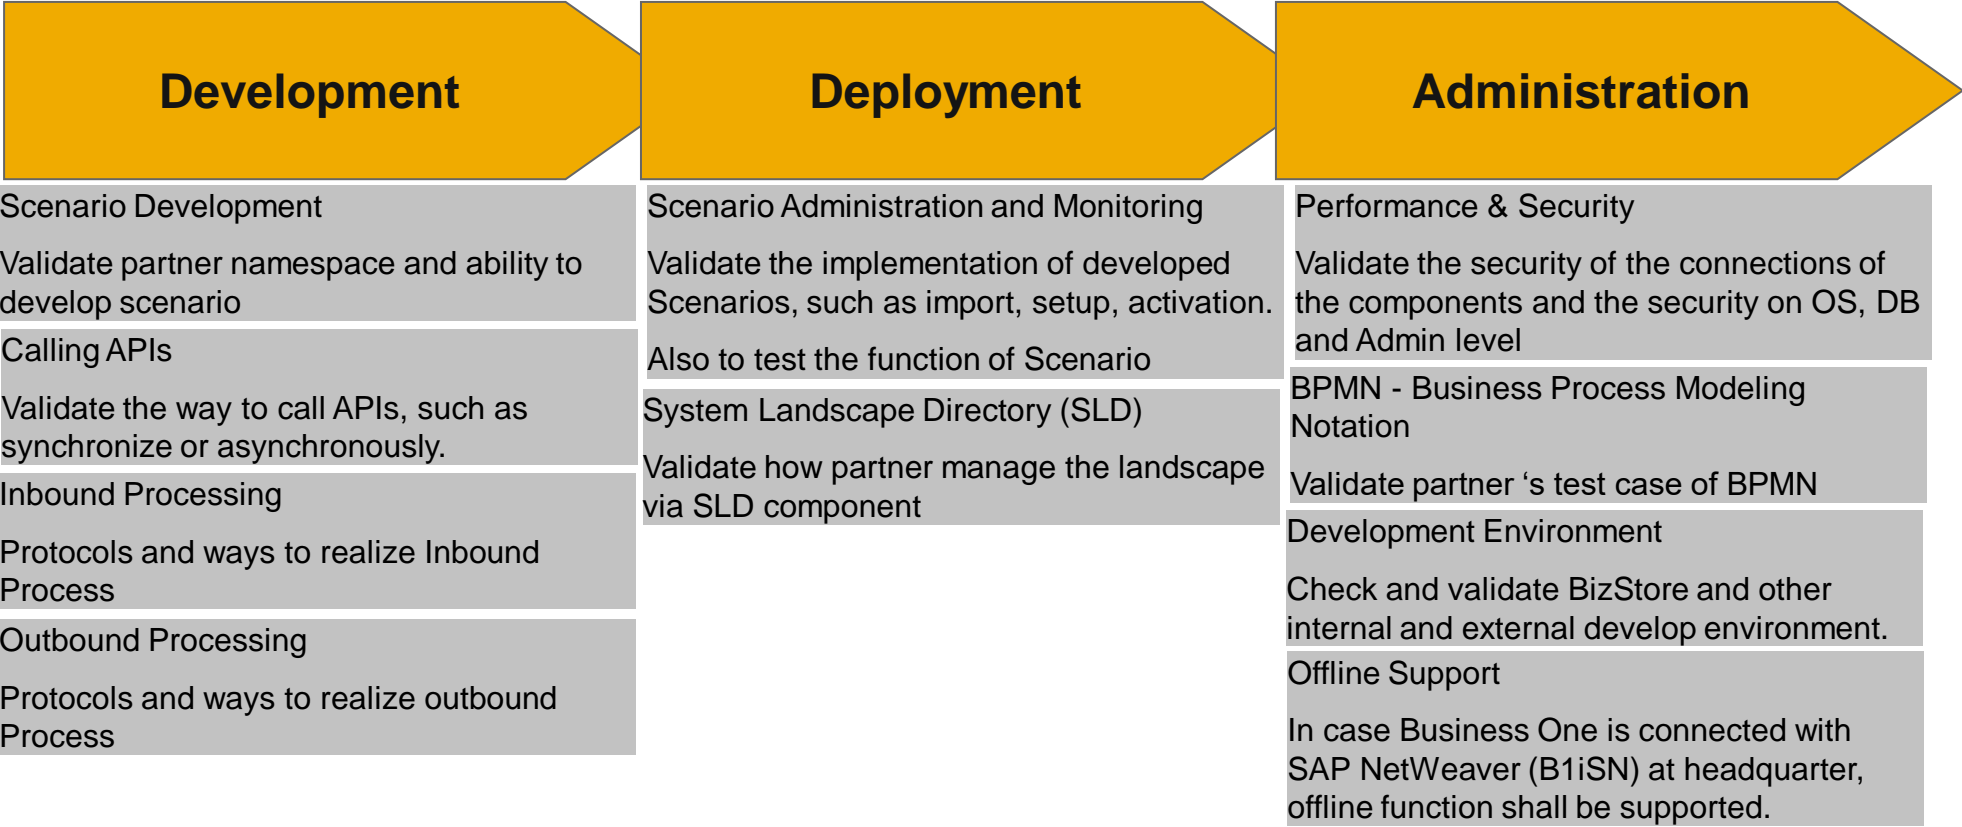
Development

Scenario Development

Validate partner namespace and ability to develop scenario

Calling APIs

Validate the way to call APIs, such as synchronize or asynchronously.

Inbound Processing

Protocols and ways to realize Inbound Process

Outbound Processing

Protocols and ways to realize outbound Process

Deployment

Scenario Administration and Monitoring

Validate the implementation of developed Scenarios, such as import, setup, activation.

Also to test the function of Scenario

System Landscape Directory (SLD)

Validate how partner manage the landscape via SLD component

Administration

Performance & Security

Validate the security of the connections of the components and the security on OS, DB and Admin level

BPMN - Business Process Modeling Notation

Validate partner ‘s test case of BPMN

Development Environment

Check and validate BizStore and other internal and external develop environment.

Offline Support

In case Business One is connected with SAP NetWeaver (B1iSN) at headquarter, offline function shall be supported.